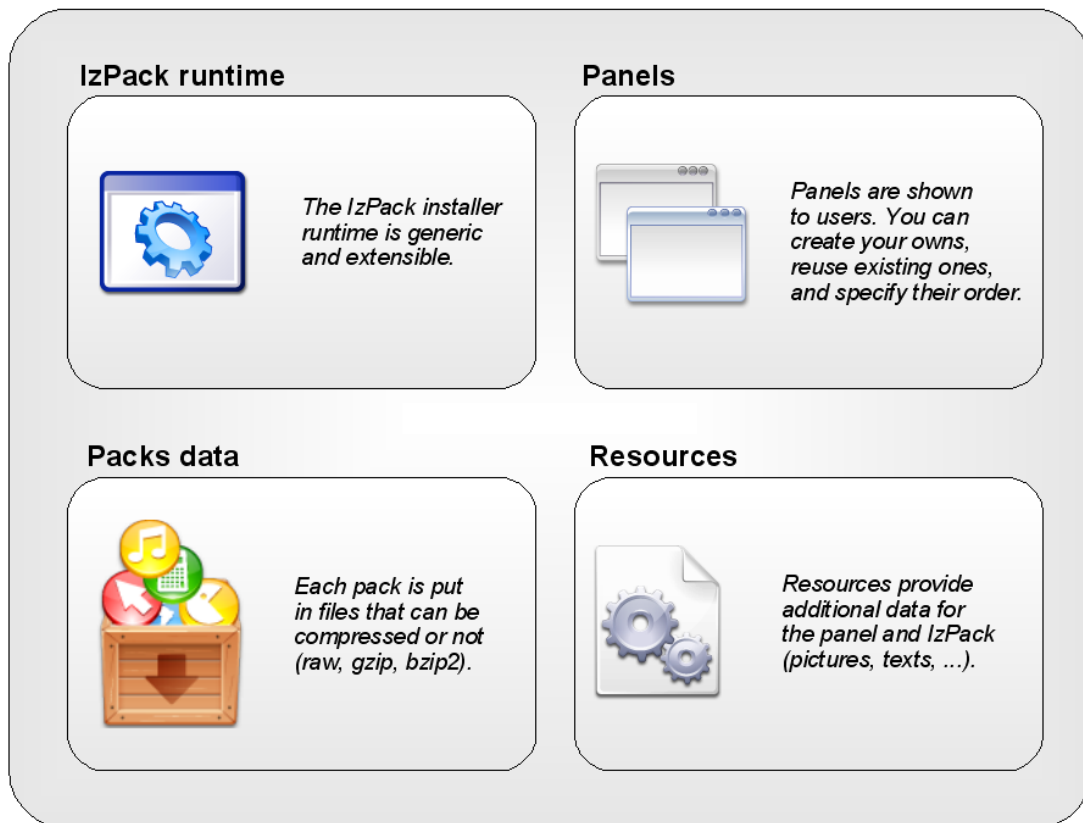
IzPack runtime

The IzPack installer runtime is generic and extensible.

Panels

Panels are shown to users. You can create your owns, reuse existing ones, and specify their order.

Packs data

Each pack is put in files that can be compressed or not (raw, gzip, bzip2).

Resources

Resources provide additional data for the panel and IzPack (pictures, texts, ...).